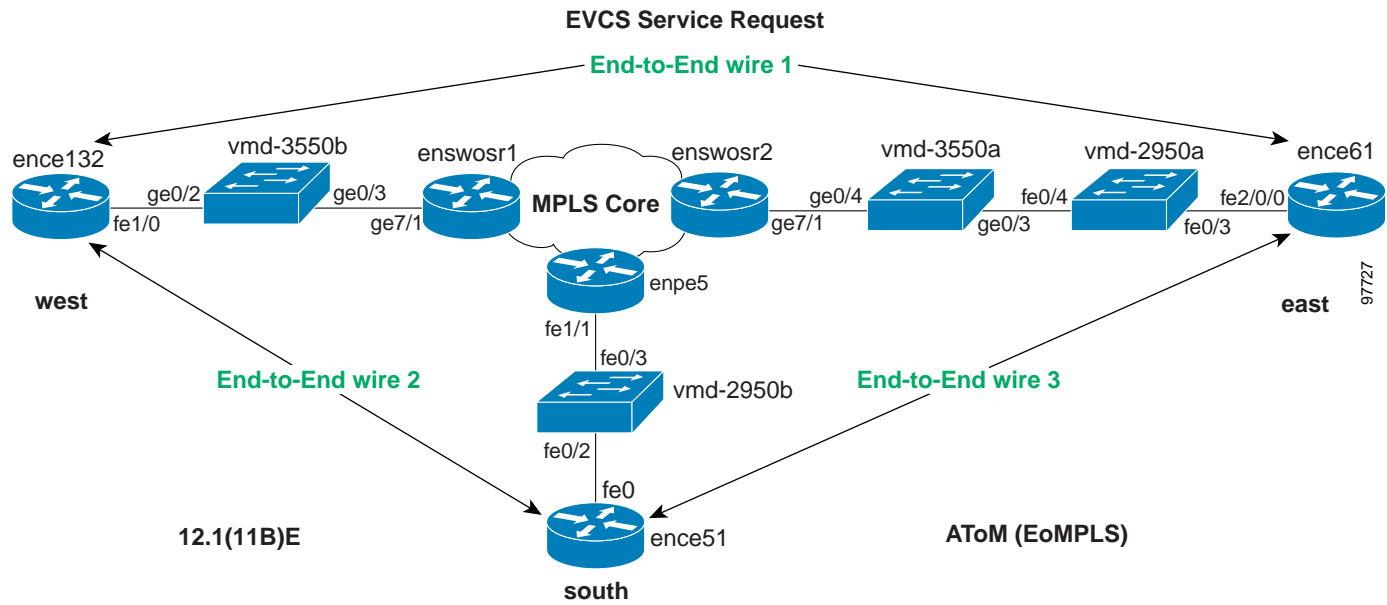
EVCS Service Request

End-to-End wire 1

ence132

vmd-3550b

enswosr1

enswosr2

vmd-3550a

vmd-2950a

ence61

ge0/2

ge0/3

MPLS Core

ge0/4

fe0/4

fe2/0/0

fe1/0

ge7/1

ge7/1

ge0/3

fe0/3

enpe5

97727

west

east

fe1/1

fe0/3

End-to-End wire 2

vmd-2950b

End-to-End wire 3

fe0/2

fe0

12.1(11B)E

ence51

AToM (EoMPLS)

south